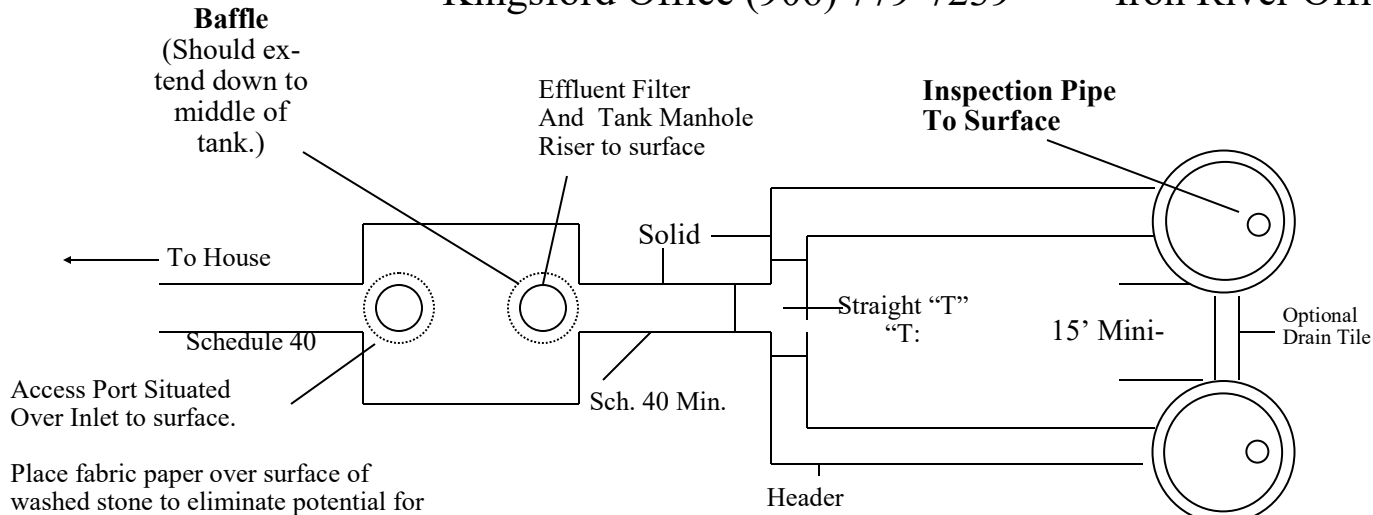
Kingsford Office (906) 779-7239 Iron River Off

Baffle
(Should extend down to middle of tank.)

Effluent Filter And Tank Manhole Riser to surface

Inspection Pipe To Surface

To House

Solid

Straight "T"
"T:

15' Mini-

Optional Drain Tile

Schedule 40

Sch. 40 Min.

Access Port Situated Over Inlet to surface.

Header

Place fabric paper over surface of washed stone to eliminate potential for